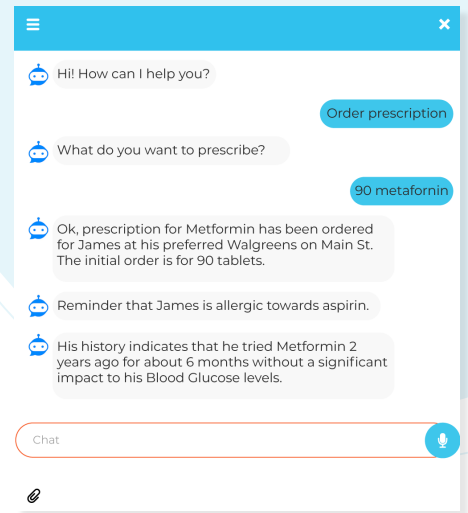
Hi! How can I help you?

Order prescription

What do you want to prescribe?

90 metafornin

Ok, prescription for Metformin has been ordered for James at his preferred Walgreens on Main St. The initial order is for 90 tablets.

Reminder that James is allergic towards aspirin.

His history indicates that he tried Metformin 2 years ago for about 6 months without a significant impact to his Blood Glucose levels.

Chat